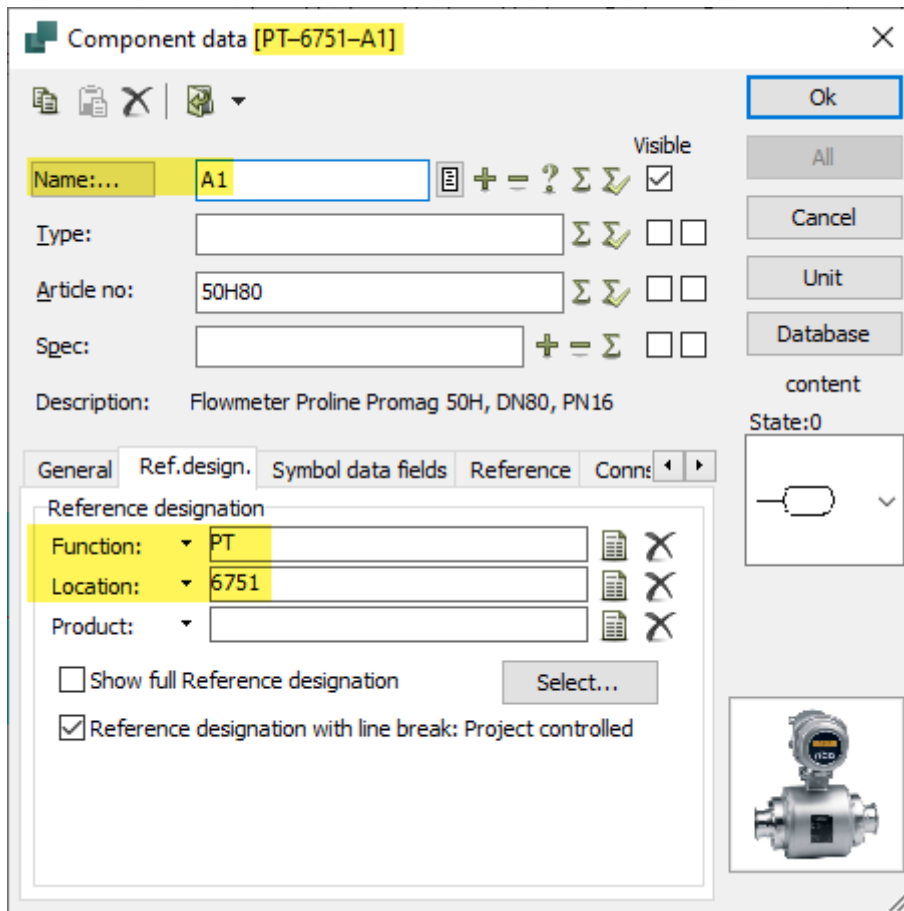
Component data [PT–6751–A1]

Ok
All
Cancel
Unit
Database
content
State:0

Visible
Name:... A1 + = ? Σ
Type: Σ
Article no: 50H80 Σ
Spec: + = Σ
Description: Flowmeter Proline Promag 50H, DN80, PN16

General | Ref.design. | Symbol data fields | Reference | Conn

Reference designation
Function: PT
Location: 6751
Product:

Show full Reference designation
Select...
Reference designation with line break: Project controlled